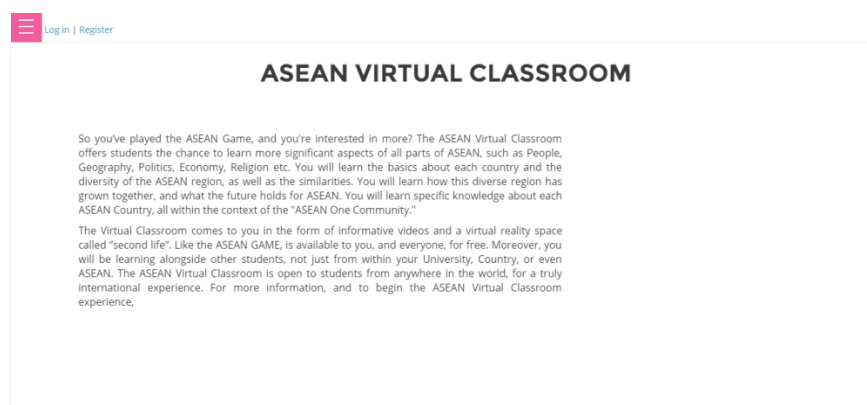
Log in | Register

ASEAN VIRTUAL CLASSROOM

So you've played the ASEAN Game, and you're interested in more? The ASEAN Virtual Classroom offers students the chance to learn more significant aspects of all parts of ASEAN, such as People, Geography, Politics, Economy, Religion etc. You will learn the basics about each country and the diversity of the ASEAN region, as well as the similarities. You will learn how this diverse region has grown together, and what the future holds for ASEAN. You will learn specific knowledge about each ASEAN Country, all within the context of the "ASEAN One Community."

The Virtual Classroom comes to you in the form of informative videos and a virtual reality space called "second life". Like the ASEAN GAME, is available to you, and everyone, for free. Moreover, you will be learning alongside other students, not just from within your University, Country, or even ASEAN. The ASEAN Virtual Classroom is open to students from anywhere in the world, for a truly international experience. For more information, and to begin the ASEAN Virtual Classroom experience,